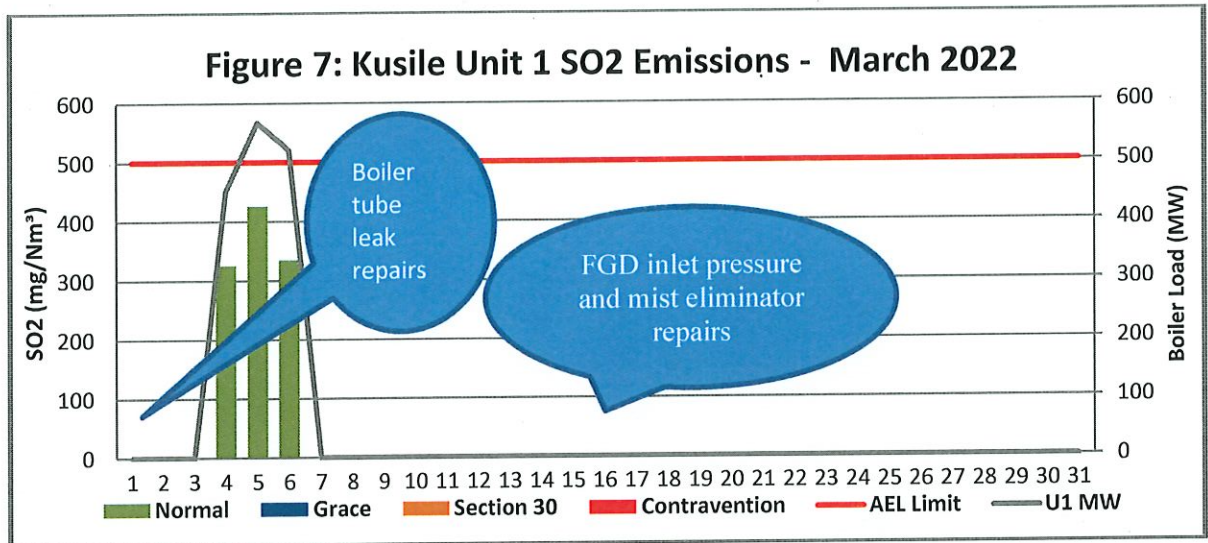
Figure 7: Kusile Unit 1 SO2 Emissions - March 2022

SO2 (mg/Nm³)

600
500
400
300
200
100
0

Boiler Load (MW)

600
500
400
300
200
100
0

Boiler tube leak repairs

FGD inlet pressure and mist eliminator repairs

1 2 3 4 5 6 7 8 9 10 11 12 13 14 15 16 17 18 19 20 21 22 23 24 25 26 27 28 29 30 31

Normal Grace Section 30 Contravention AEL Limit U1 MW